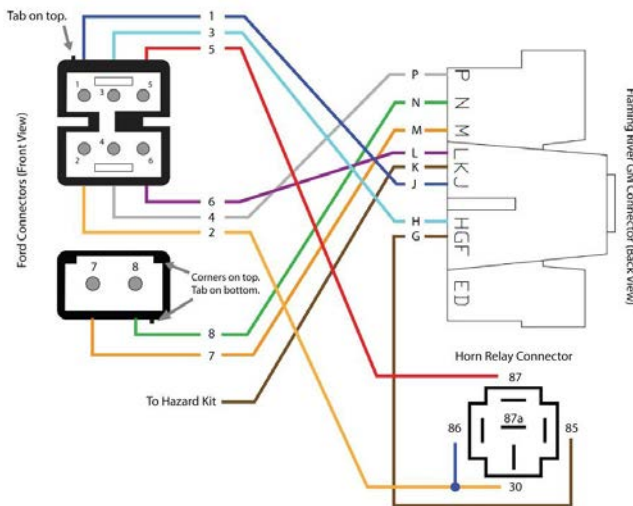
Tab on top.

1
3
5
1
3
5
4
2
6

Ford Connectors (Front View)

6
4
2

7
8

Corners on top. Tab on bottom.

8
7

To Hazard Kit

P
N
M
L
K
J
H
G

P
N
M
L
K
J
H
G
F
E
D

Flaming River GM Connector (Back View)

Horn Relay Connector

87
86
87a
85
30